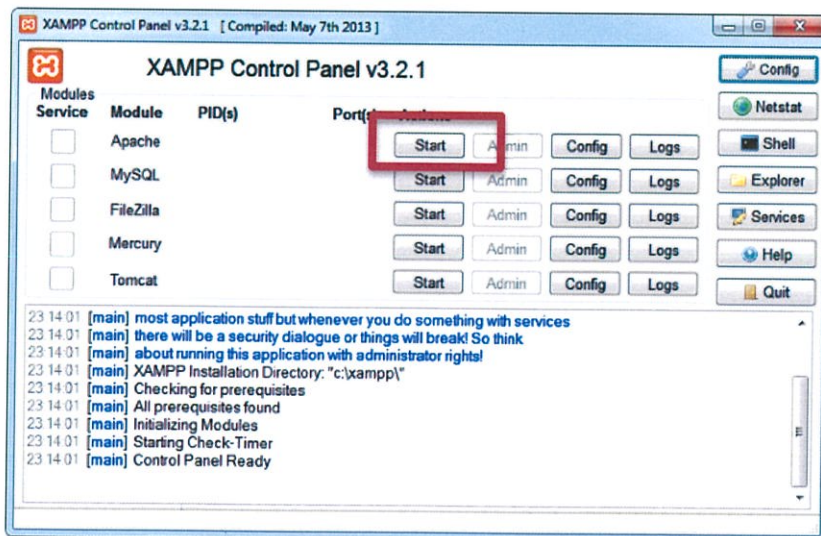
XAMPP Control Panel v3.2.1 [ Compiled: May 7th 2013 ]

XAMPP Control Panel v3.2.1

Config
Netstat
Shell
Explorer
Services
Help
Quit

Modules
Service | Module | PID(s) | Port(s) | Actions

Apache Start Admin Config Logs
MySQL Start Admin Config Logs
FileZilla Start Admin Config Logs
Mercury Start Admin Config Logs
Tomcat Start Admin Config Logs

23 14 01 [main] most application stuff but whenever you do something with services
23 14 01 [main] there will be a security dialogue or things will break! So think
23 14 01 [main] about running this application with administrator rights!
23 14 01 [main] XAMPP Installation Directory: "c:\xampp\"
23 14 01 [main] Checking for prerequisites
23 14 01 [main] All prerequisites found
23 14 01 [main] Initializing Modules
23 14 01 [main] Starting Check-Timer
23 14 01 [main] Control Panel Ready